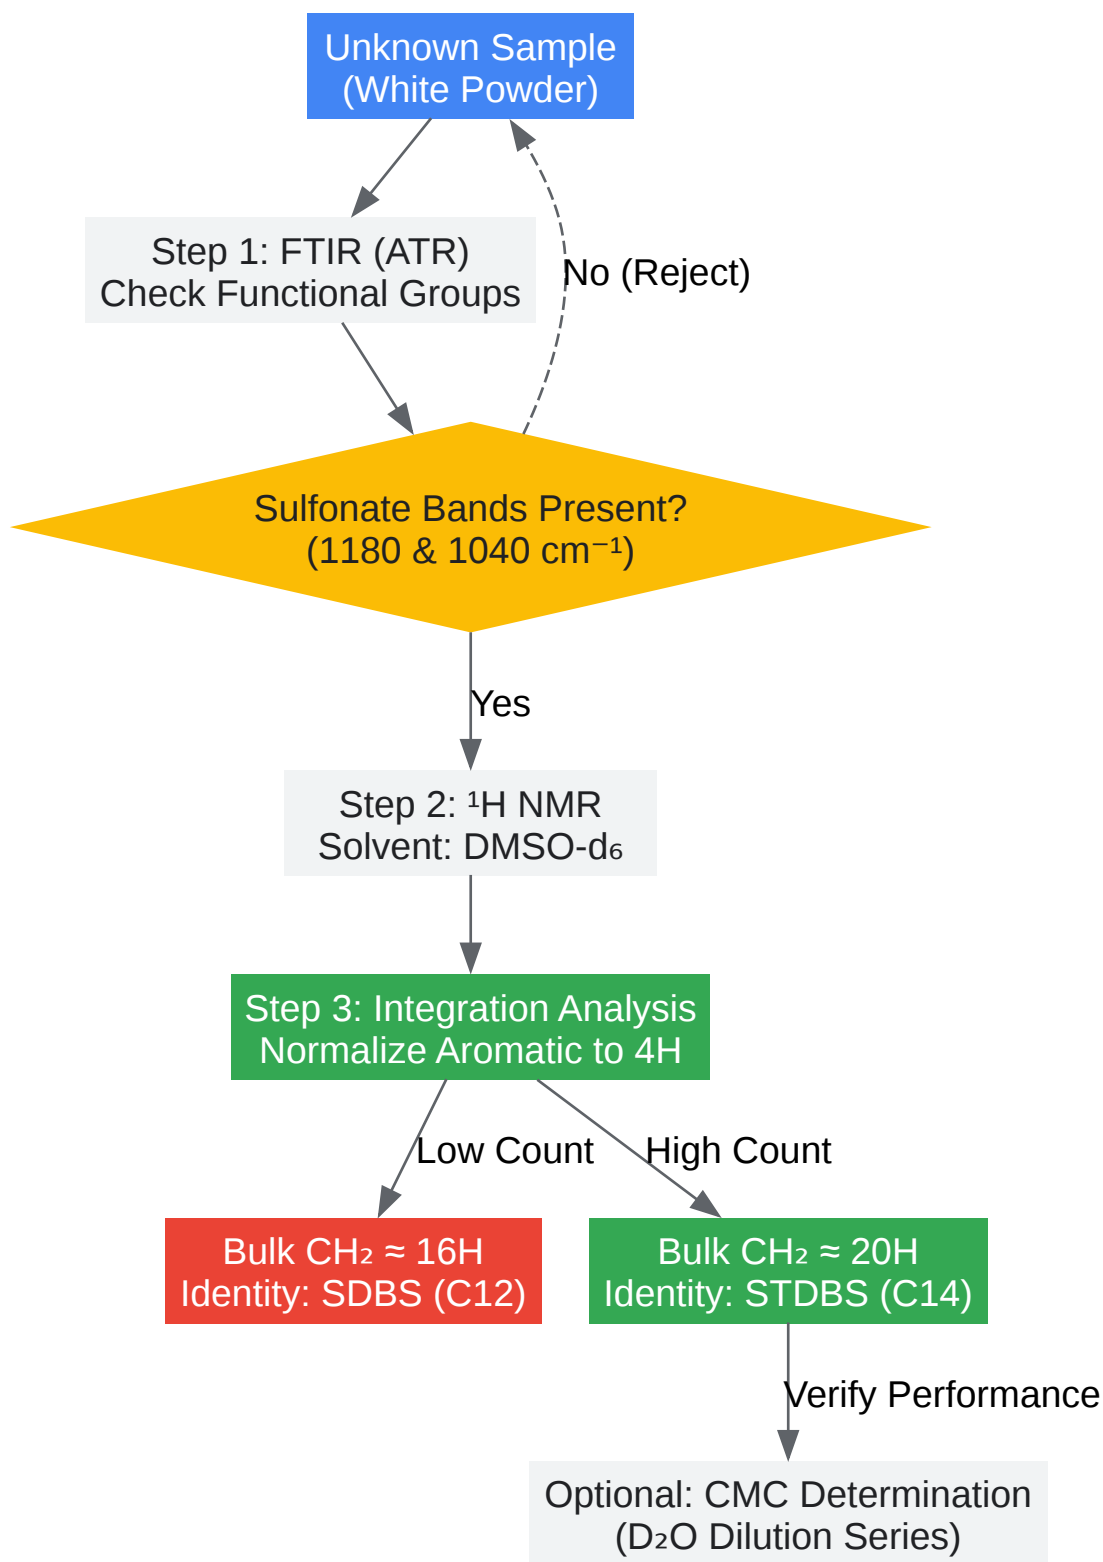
Unknown Sample
(White Powder)

Step 1: FTIR (ATR)
Check Functional Groups

No (Reject)

Sulfonate Bands Present?
(1180 & 1040 $cm^{-1}$)

Yes

Step 2: $^1H$ NMR
Solvent: DMSO-$d_6$

Step 3: Integration Analysis
Normalize Aromatic to 4H

Low Count

High Count

Bulk $CH_2 \approx 16H$
Identity: SDBS (C12)

Bulk $CH_2 \approx 20H$
Identity: STDBS (C14)

Verify Performance

Optional: CMC Determination
($D_2O$ Dilution Series)